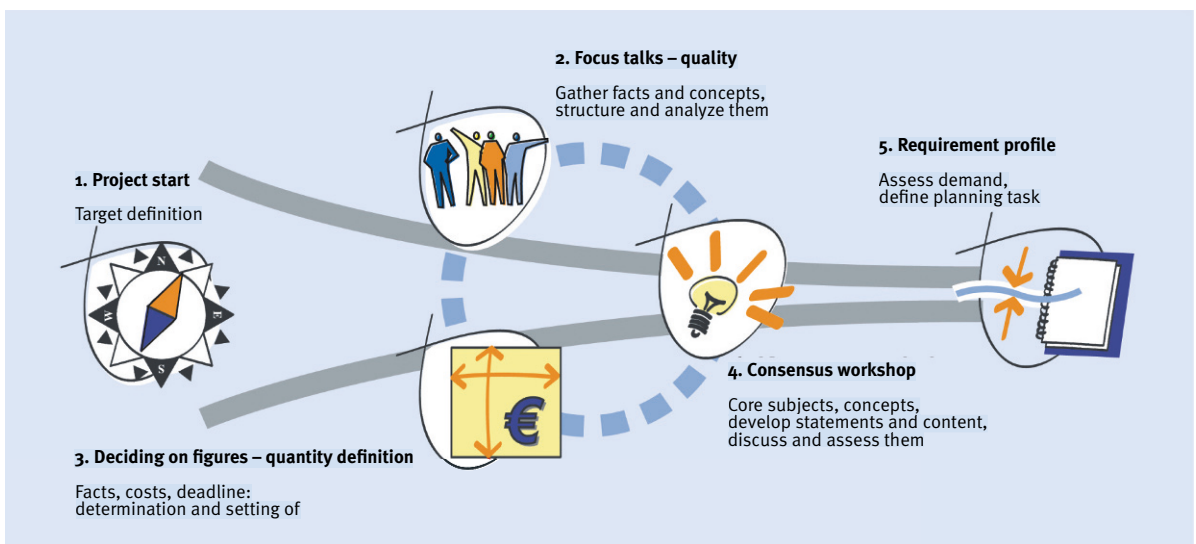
2. Focus talks – quality

Gather facts and concepts, structure and analyze them

1. Project start

Target definition

5. Requirement profile

Assess demand, define planning task

N
E
S
W

€

4. Consensus workshop

Core subjects, concepts, develop statements and content, discuss and assess them

3. Deciding on figures – quantity definition

Facts, costs, deadline: determination and setting of